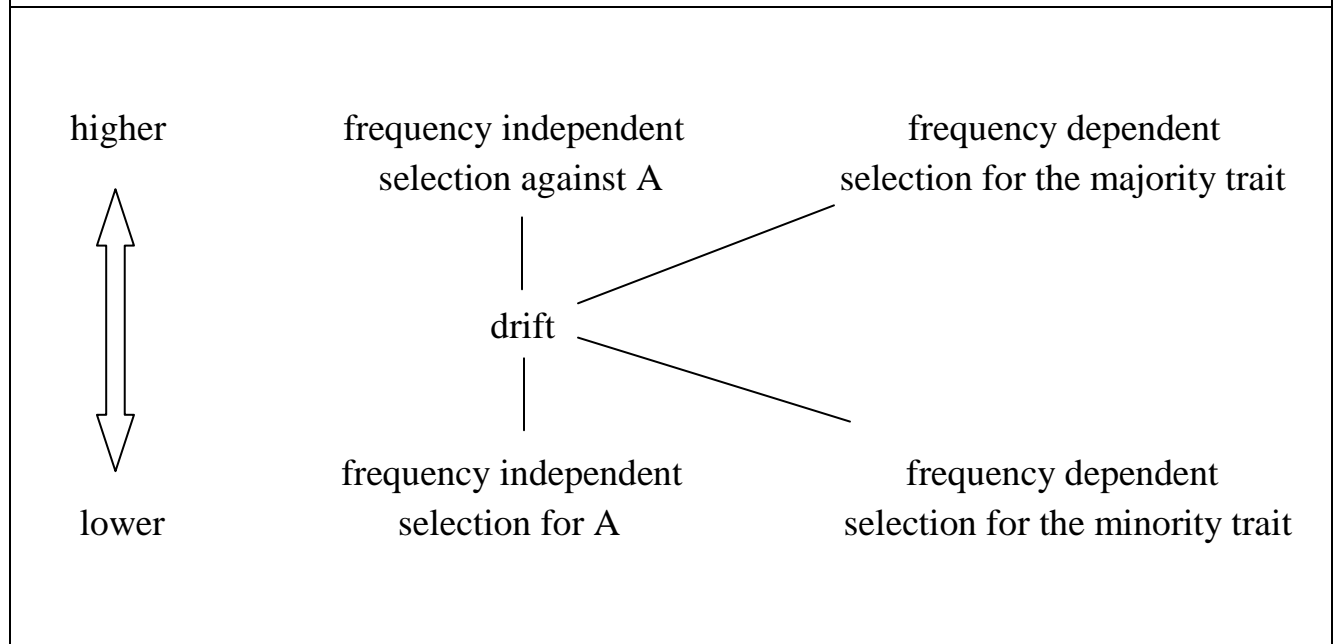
higher

frequency independent selection against A

frequency dependent selection for the majority trait

drift

frequency independent selection for A

frequency dependent selection for the minority trait

lower